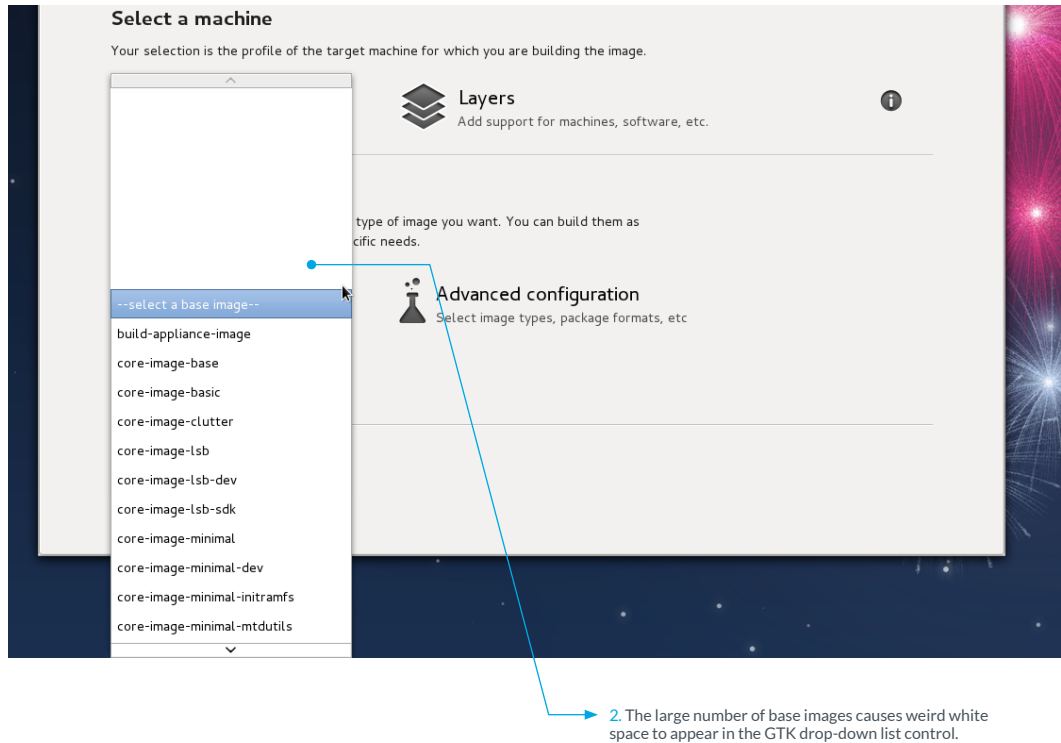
Select a machine

Your selection is the profile of the target machine for which you are building the image.

Layers
Add support for machines, software, etc.

type of image you want. You can build them as
cific needs.

--select a base image--
build-appliance-image
core-image-base
core-image-basic
core-image-clutter
core-image-lsb
core-image-lsb-dev
core-image-lsb-sdk
core-image-minimal
core-image-minimal-dev
core-image-minimal-initramfs
core-image-minimal-mtdutils

Advanced configuration
Select image types, package formats, etc

2. The large number of base images causes weird white space to appear in the GTK drop-down list control.